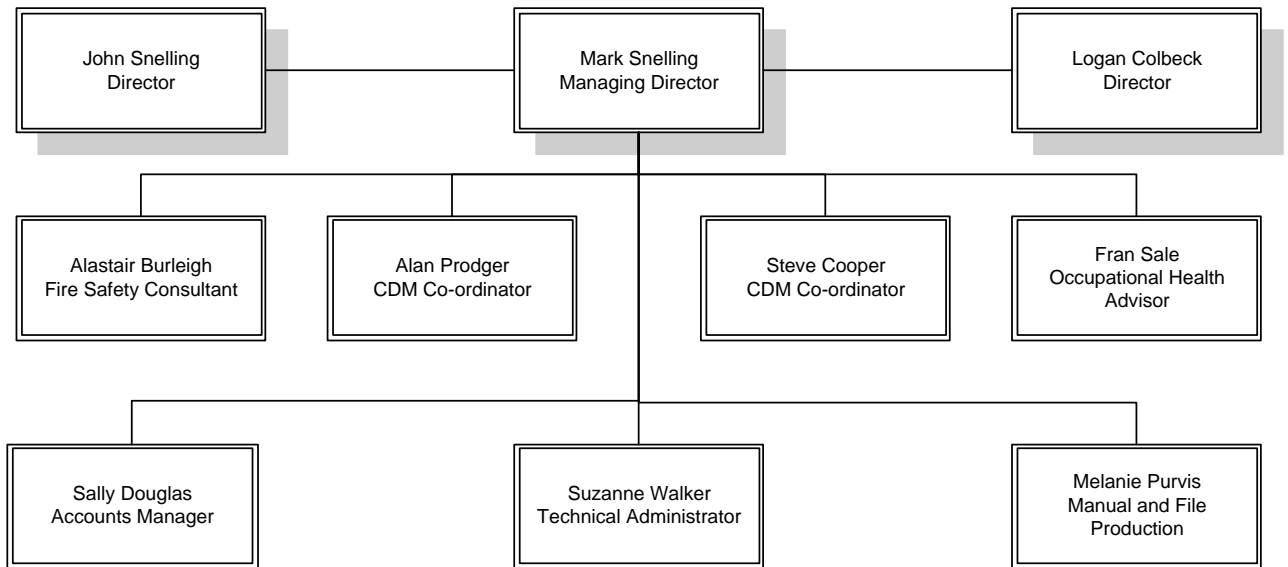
John Snelling
Director

Mark Snelling
Managing Director

Logan Colbeck
Director

Alastair Burleigh
Fire Safety Consultant

Alan Prodger
CDM Co-ordinator

Steve Cooper
CDM Co-ordinator

Fran Sale
Occupational Health Advisor

Sally Douglas
Accounts Manager

Suzanne Walker
Technical Administrator

Melanie Purvis
Manual and File Production